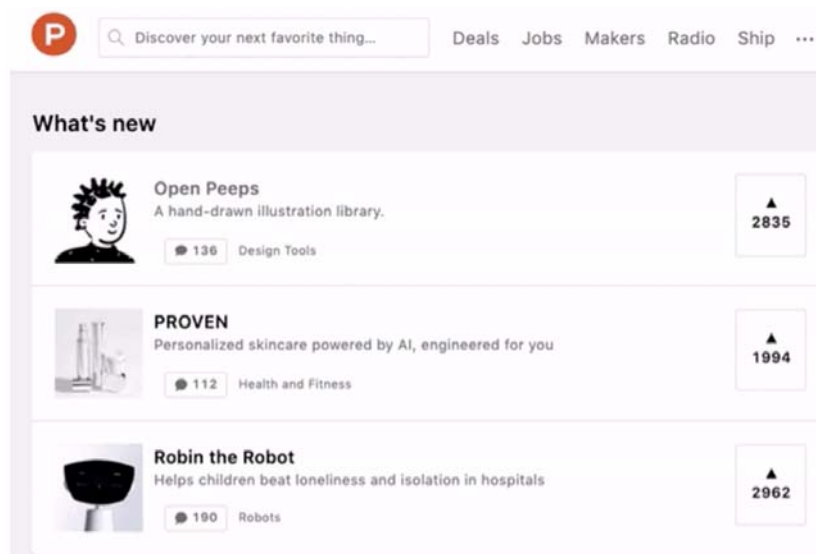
P

Discover your next favorite thing...

Deals Jobs Makers Radio Ship ···

What's new

Open Peeps
A hand-drawn illustration library.
136 Design Tools
▲ 2835

PROVEN
Personalized skincare powered by AI, engineered for you
112 Health and Fitness
▲ 1994

Robin the Robot
Helps children beat loneliness and isolation in hospitals
190 Robots
▲ 2962